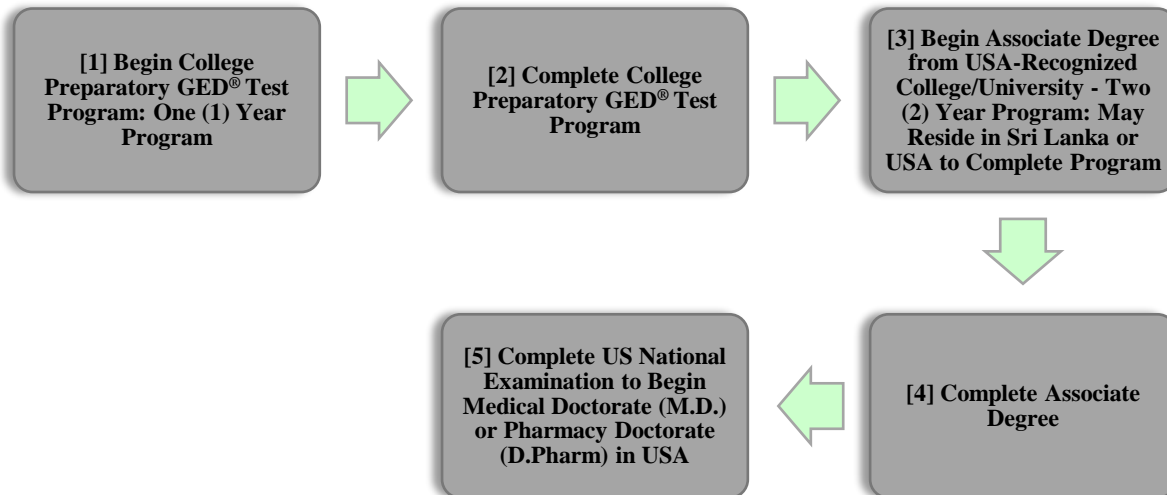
[1] Begin College Preparatory GED® Test Program: One (1) Year Program

[2] Complete College Preparatory GED® Test Program

[3] Begin Associate Degree from USA-Recognized College/University - Two (2) Year Program: May Reside in Sri Lanka or USA to Complete Program

[4] Complete Associate Degree

[5] Complete US National Examination to Begin Medical Doctorate (M.D.) or Pharmacy Doctorate (D.Pharm) in USA